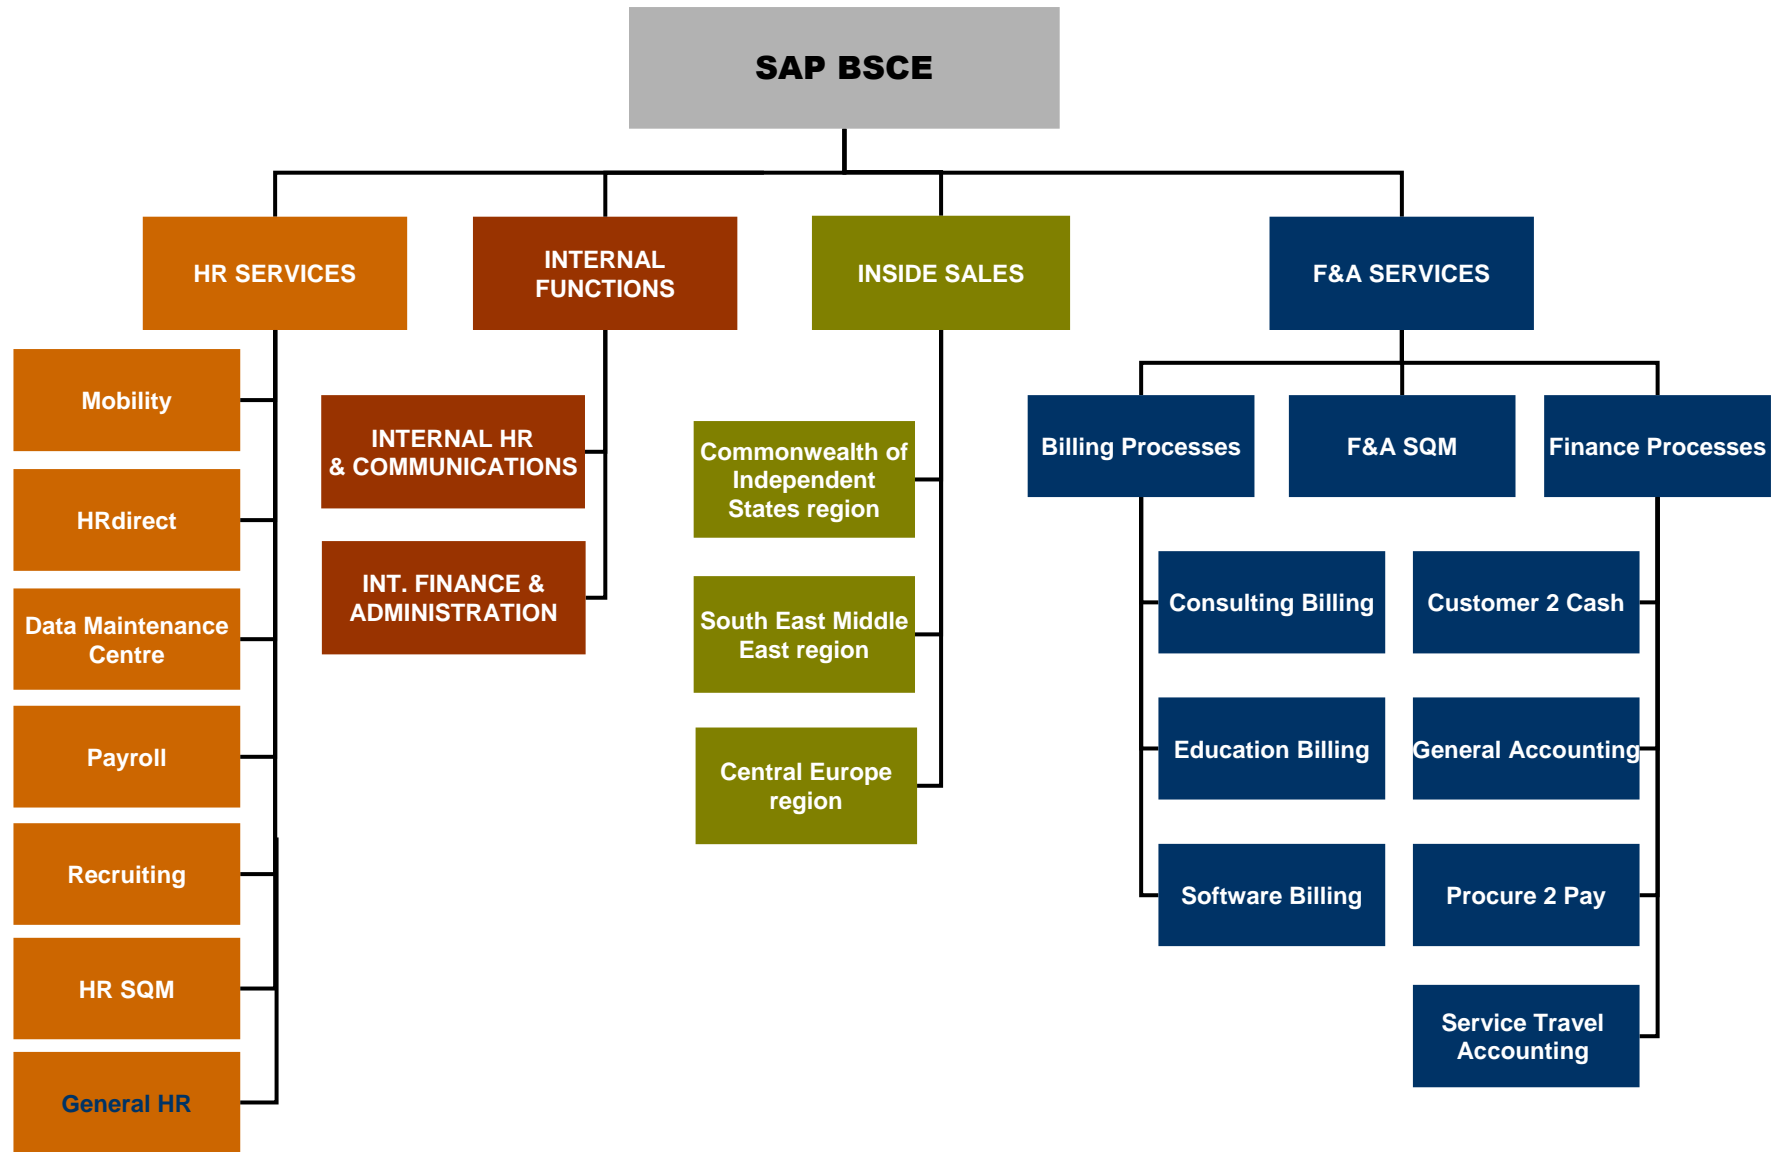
SAP BSCE

HR SERVICES

Mobility

HRdirect

Data Maintenance Centre

Payroll

Recruiting

HR SQM

General HR

INTERNAL FUNCTIONS

INTERNAL HR & COMMUNICATIONS

INT. FINANCE & ADMINISTRATION

INSIDE SALES

Commonwealth of Independent States region

South East Middle East region

Central Europe region

F&A SERVICES

Billing Processes

F&A SQM

Finance Processes

Consulting Billing

Education Billing

Software Billing

Customer 2 Cash

General Accounting

Procure 2 Pay

Service Travel Accounting